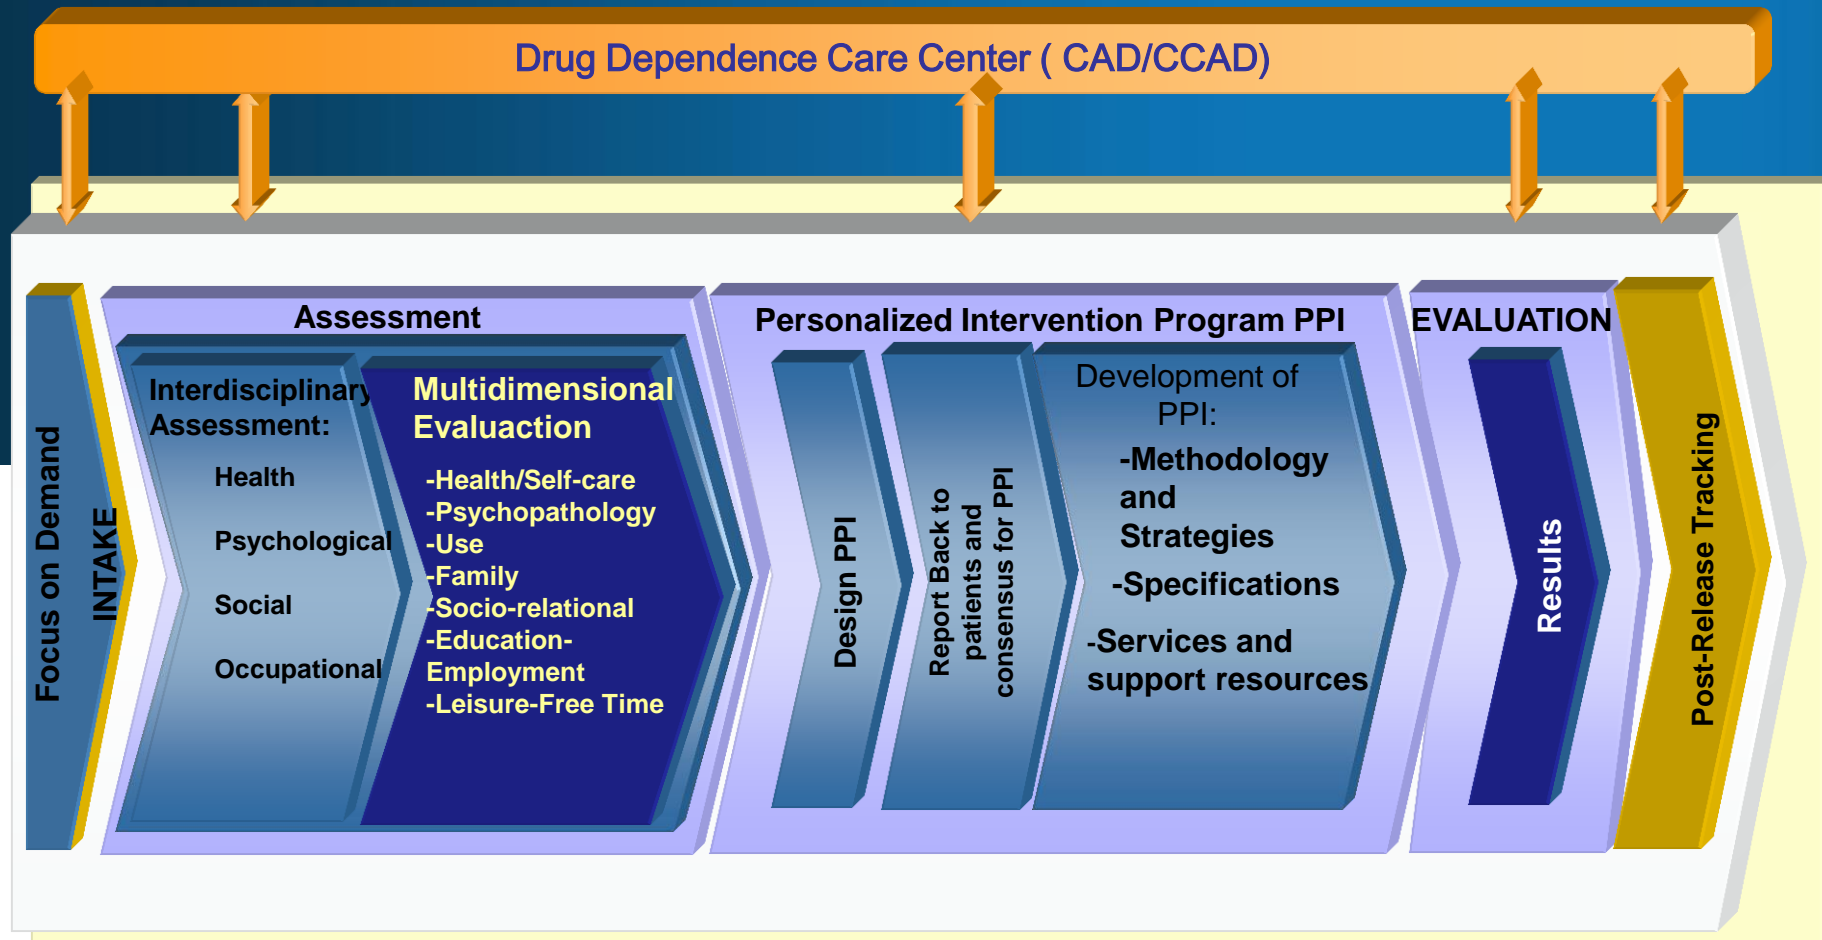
Drug Dependence Care Center ( CAD/CCAD)

Focus on Demand

INTAKE

Assessment

Interdisciplinary Assessment:

Health

Psychological

Social

Occupational

Multidimensional Evaluaction

-Health/Self-care
-Psychopathology
-Use
-Family
-Socio-relational
-Education-Employment
-Leisure-Free Time

Personalized Intervention Program PPI

Design PPI

Report Back to patients and consensus for PPI

Development of PPI:

-Methodology and Strategies

-Specifications

-Services and support resources

EVALUATION

Results

Post-Release Tracking